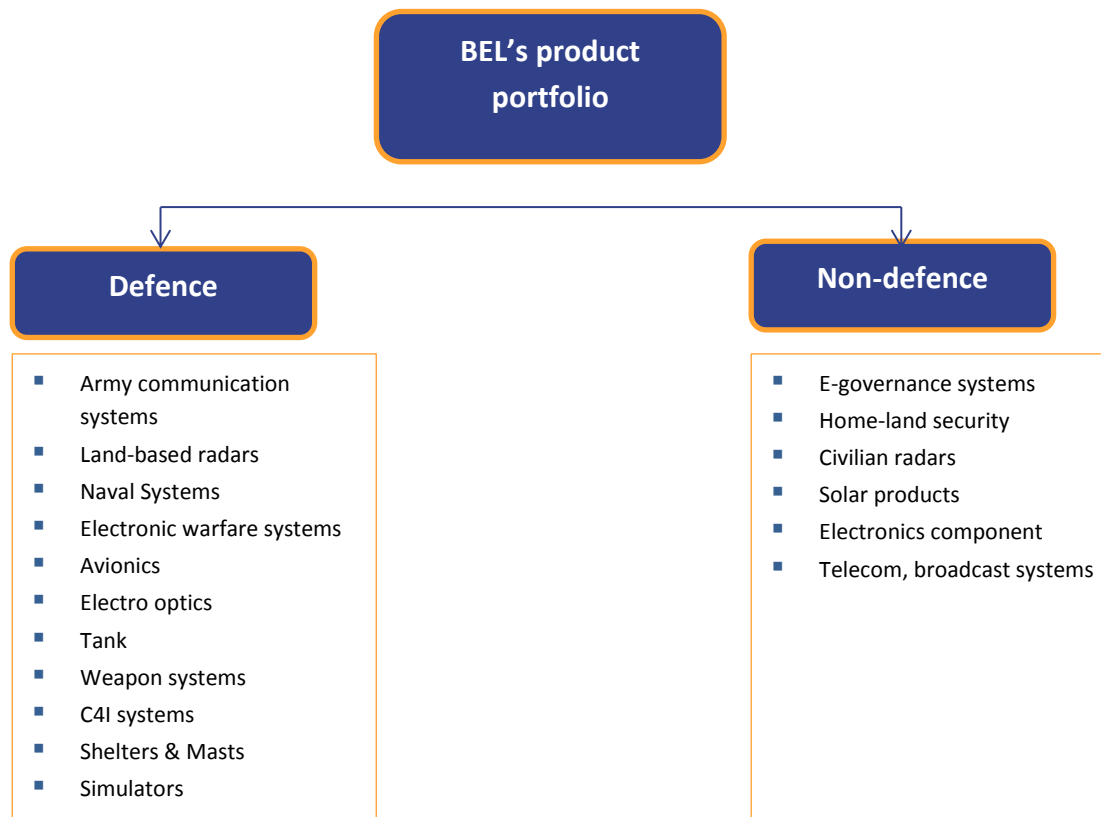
BEL’s product portfolio

Defence

- Army communication systems
- Land-based radars
- Naval Systems
- Electronic warfare systems
- Avionics
- Electro optics
- Tank
- Weapon systems
- C4I systems
- Shelters & Masts
- Simulators

Non-defence

- E-governance systems
- Home-land security
- Civilian radars
- Solar products
- Electronics component
- Telecom, broadcast systems